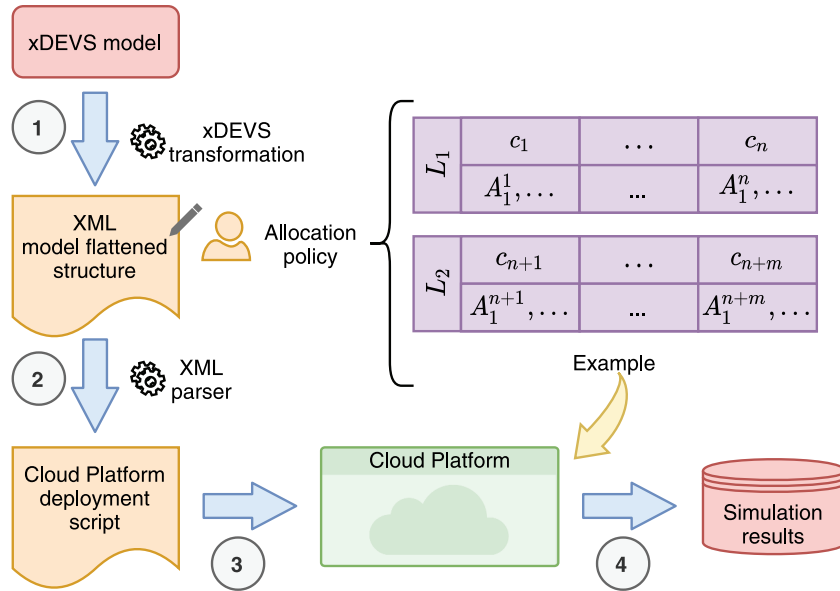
xDEVS model

1

xDEVS transformation

XML model flattened structure

Allocation policy

| $L_1$ | $c_1$ | $\dots$ | $c_n$ |
|---|---|---|---|
| | $A_1^1, \dots$ | ... | $A_1^n, \dots$ |

| $L_2$ | $c_{n+1}$ | $\dots$ | $c_{n+m}$ |
|---|---|---|---|
| | $A_1^{n+1}, \dots$ | ... | $A_1^{n+m}, \dots$ |

Example

2

XML parser

Cloud Platform deployment script

3

Cloud Platform

4

Simulation results